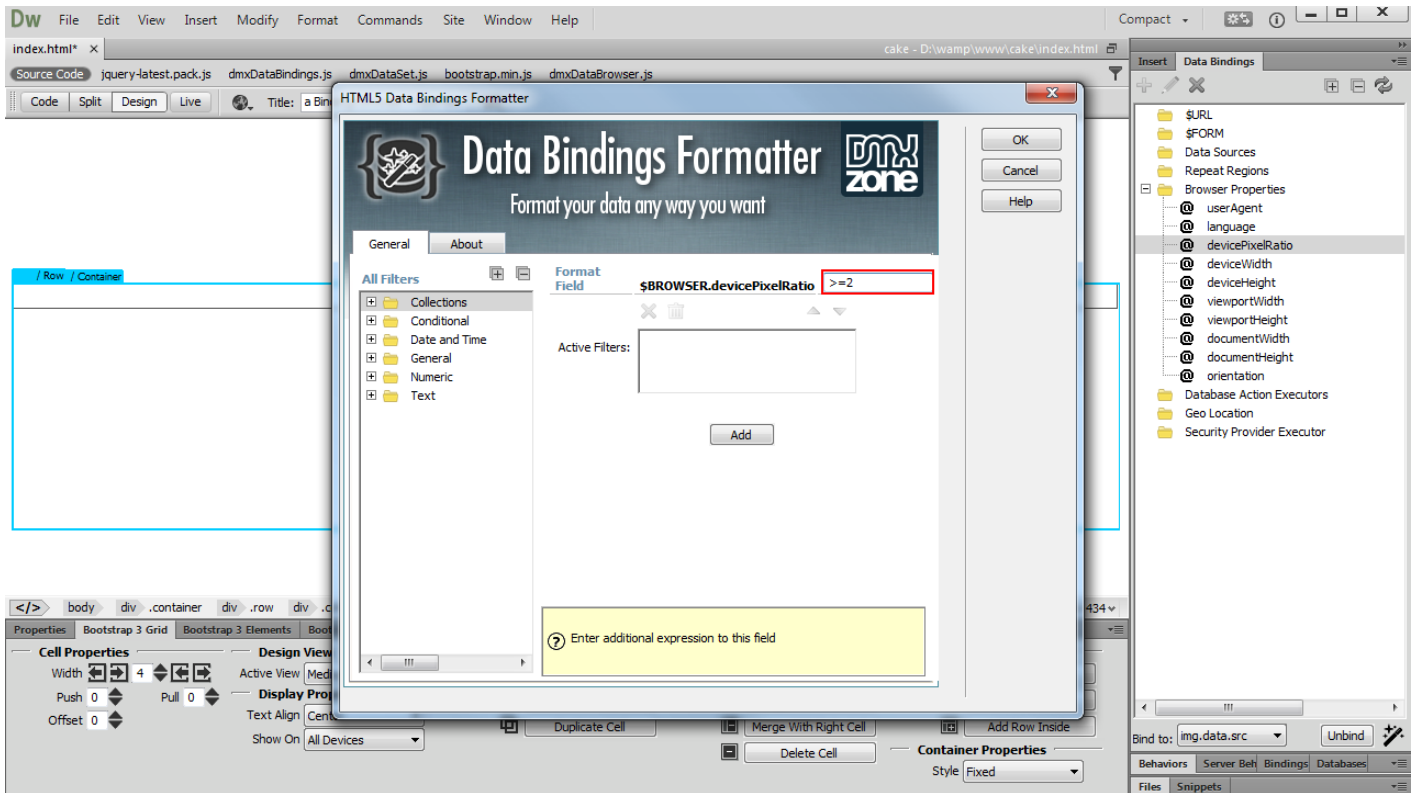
Dw File Edit View Insert Modify Format Commands Site Window Help

Compact ▾

index.html* ×

cake - D:\wamp\www\cake\index.html

Source Code jquery-latest.pack.js dmxDataBindings.js dmxDataSet.js bootstrap.min.js dmxDataBrowser.js

Code Split Design Live Title: a Bin

/ Row / Container

HTML5 Data Bindings Formatter

Data Bindings Formatter

Format your data any way you want

dmx zone

General About

All Filters

Collections
Conditional
Date and Time
General
Numeric
Text

Format Field $BROWSER.devicePixelRatio >=2

Active Filters:

Add

Enter additional expression to this field

OK
Cancel
Help

Insert Data Bindings

$URL
$FORM
Data Sources
Repeat Regions
Browser Properties
userAgent
language
devicePixelRatio
deviceWidth
deviceHeight
viewportWidth
viewportHeight
documentWidth
documentHeight
orientation
Database Action Executors
Geo Location
Security Provider Executor

Bind to: img.data.src Unbind

Behaviors Server Beh Bindings Databases

Files Snippets

</> body div .container div .row div .c

434

Properties Bootstrap 3 Grid Bootstrap 3 Elements Boot

Cell Properties
Width 4
Push 0 Pull 0
Offset 0

Design View
Active View Medi
Display Prop
Text Align Cent
Show On All Devices

Duplicate Cell
Merge With Right Cell
Add Row Inside
Delete Cell

Container Properties
Style Fixed